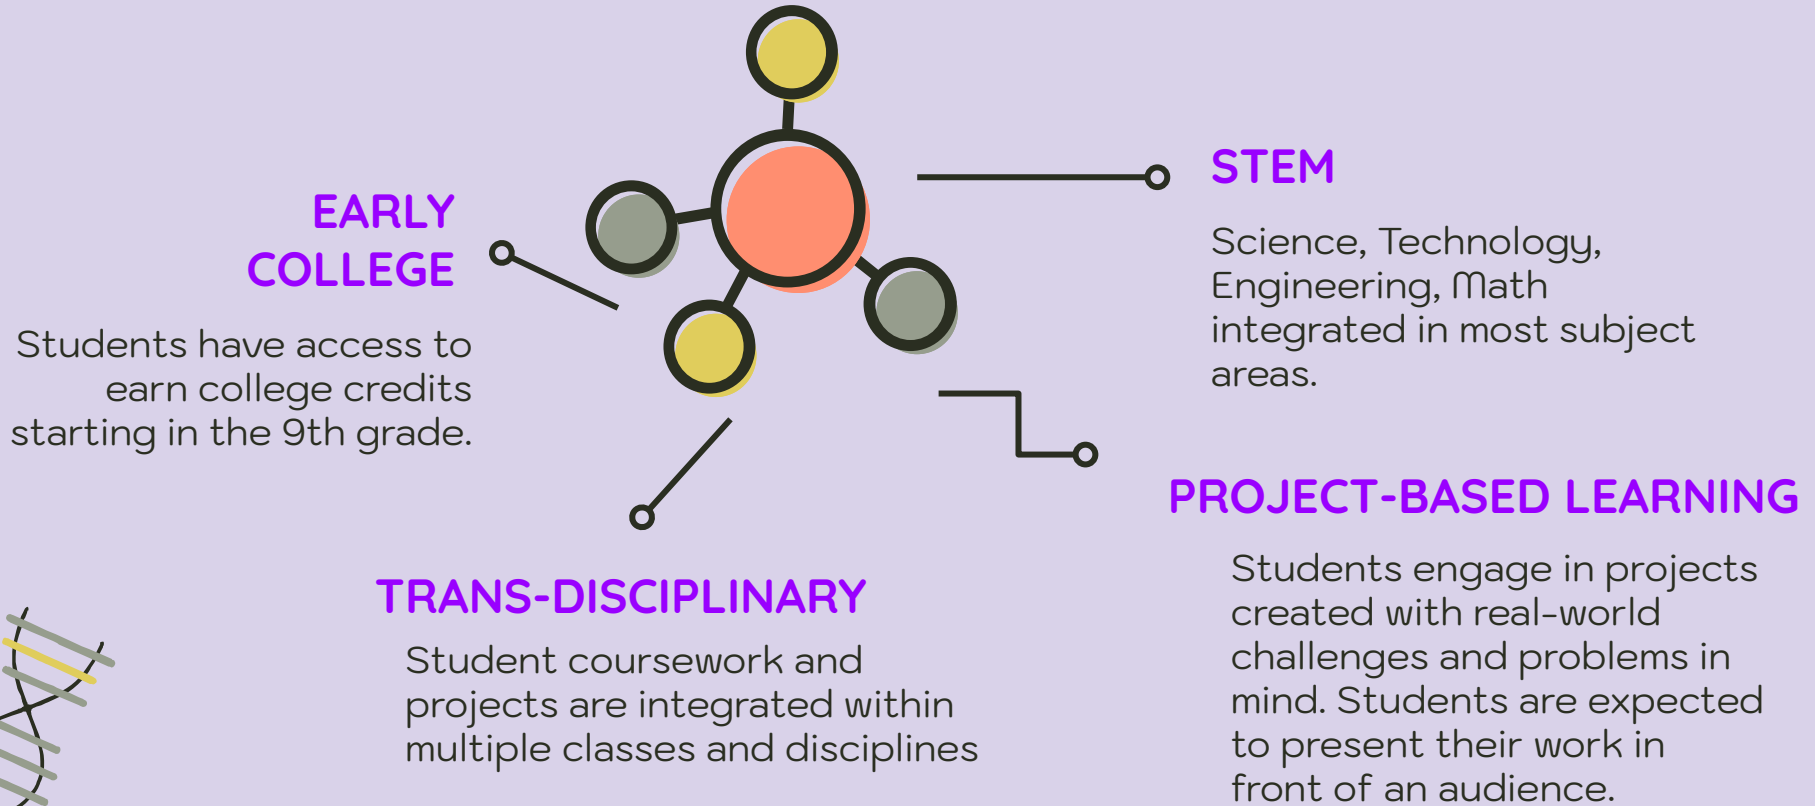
EARLY COLLEGE

Students have access to earn college credits starting in the 9th grade.

STEM

Science, Technology, Engineering, Math integrated in most subject areas.

PROJECT-BASED LEARNING

Students engage in projects created with real-world challenges and problems in mind. Students are expected to present their work in front of an audience.

TRANS-DISCIPLINARY

Student coursework and projects are integrated within multiple classes and disciplines